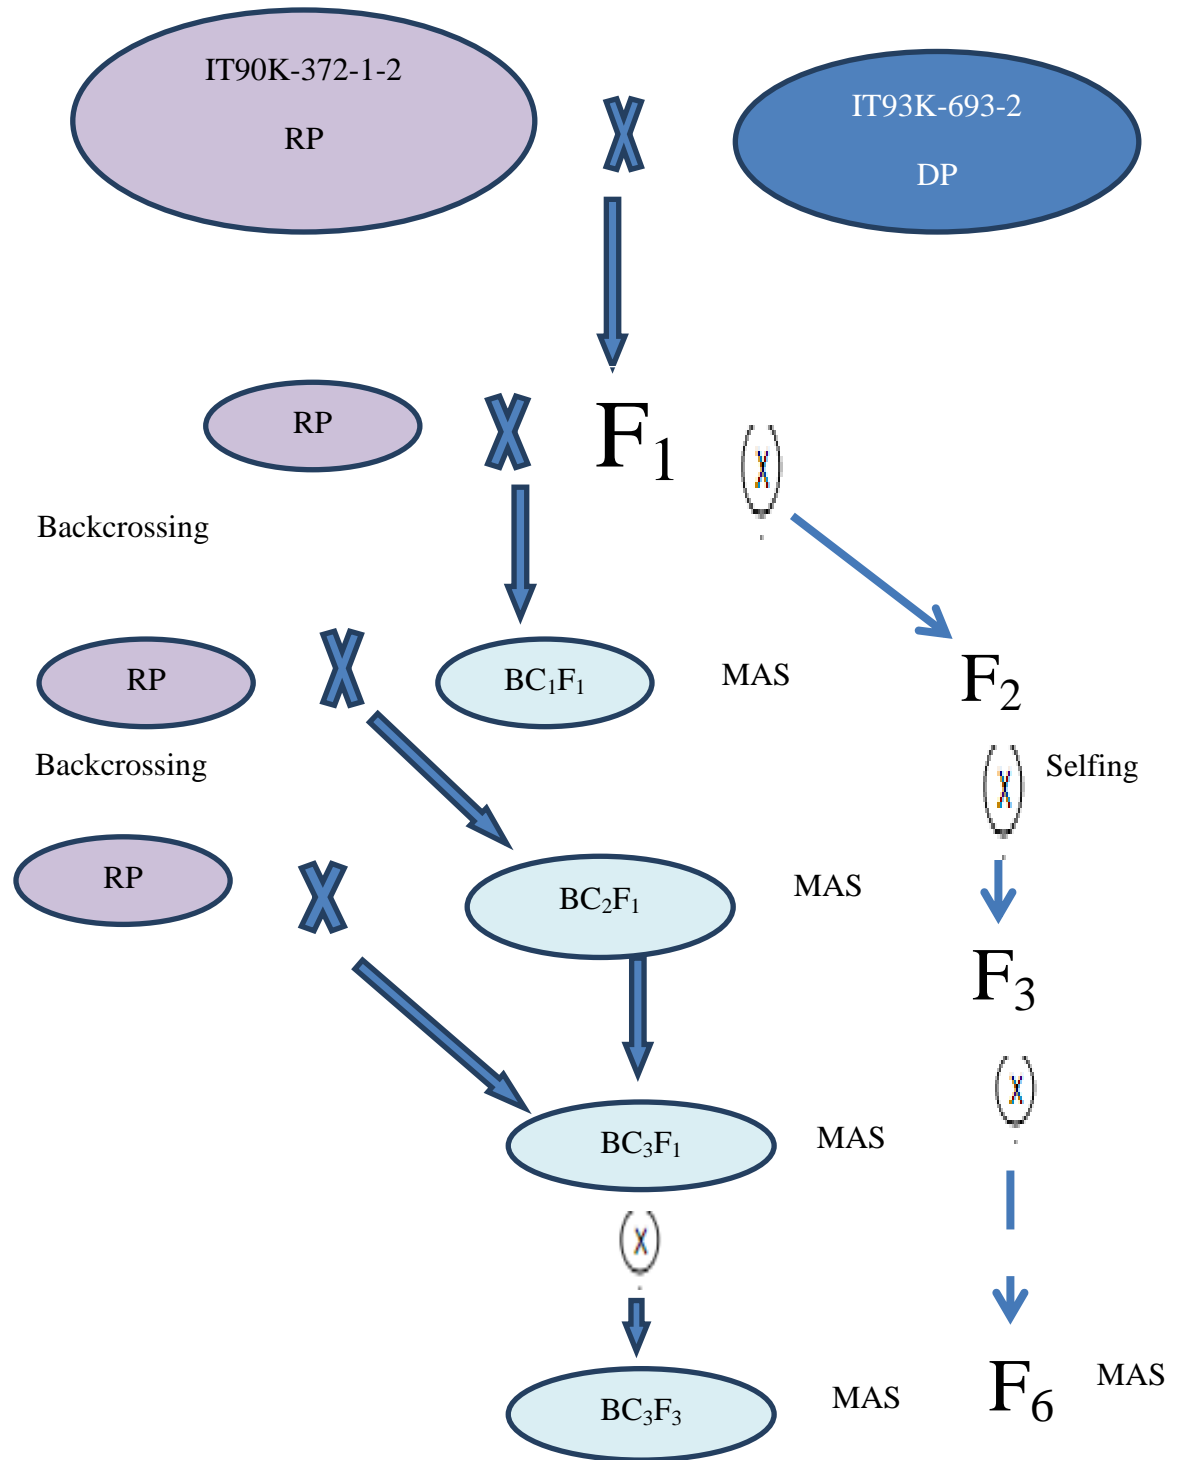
IT90K-372-1-2

RP

X

IT93K-693-2

DP

RP

X

$F_1$

X

Backcrossing

RP

X

$BC_1F_1$

MAS

$F_2$

Backcrossing

X

Selfing

RP

X

$BC_2F_1$

MAS

$F_3$

X

$BC_3F_1$

MAS

X

$BC_3F_3$

MAS

$F_6$

MAS